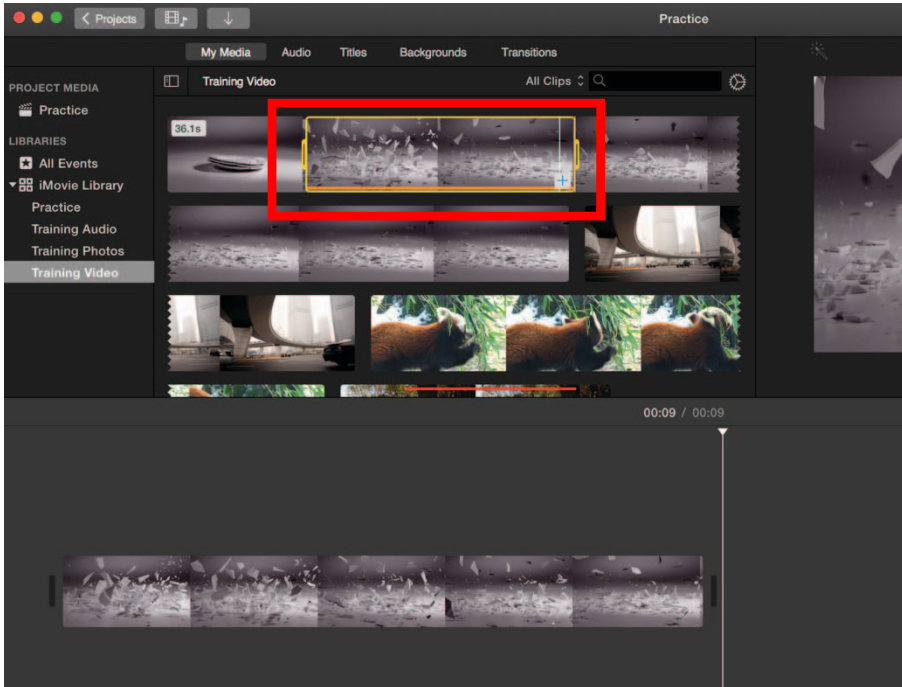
Projects

Practice

My Media Audio Titles Backgrounds Transitions

PROJECT MEDIA

Practice

LIBRARIES

All Events

iMovie Library

Practice

Training Audio

Training Photos

Training Video

Training Video

All Clips

36.1s

00:09 / 00:09